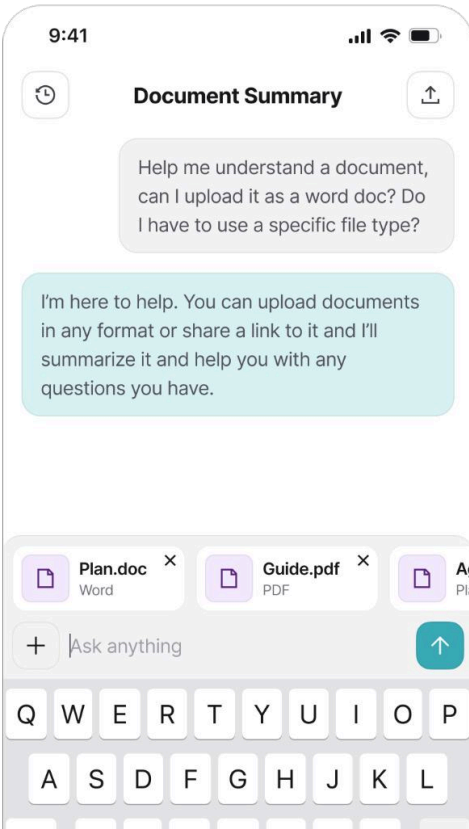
9:41

Document Summary

Help me understand a document, can I upload it as a word doc? Do I have to use a specific file type?

I'm here to help. You can upload documents in any format or share a link to it and I'll summarize it and help you with any questions you have.

Plan.doc
Word
×

Guide.pdf
PDF
×

A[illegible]
P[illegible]

+ Ask anything

Q W E R T Y U I O P
A S D F G H J K L